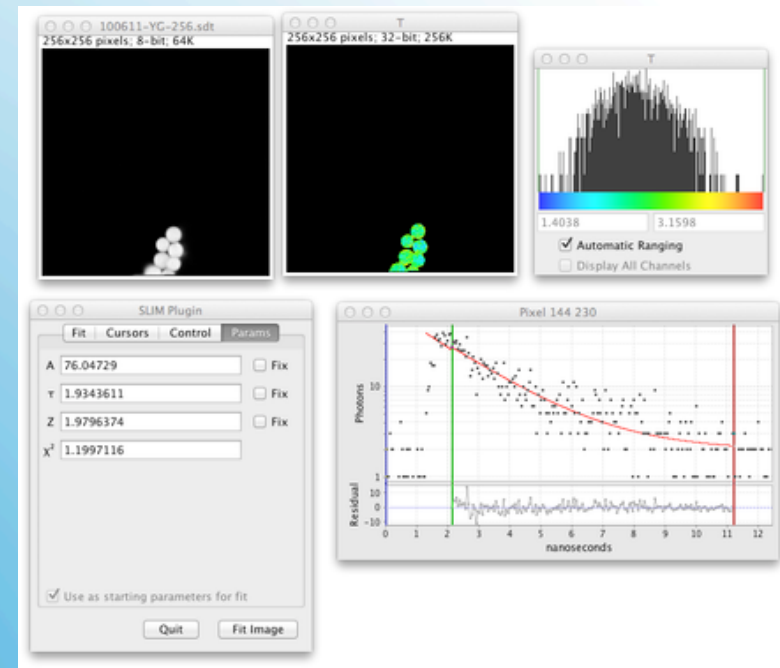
100611-YG-256.sdt
256x256 pixels; 8-bit; 64K

T
256x256 pixels; 32-bit; 256K

T
1.4038
3.1598
Automatic Ranging
Display All Channels

SLIM Plugin
Fit | Cursors | Control | Params
A 76.04729 Fix
τ 1.9343611 Fix
Z 1.9796374 Fix
$\chi^2$ 1.1997116
Use as starting parameters for fit
Quit
Fit Image

Pixel 144 230
Photons
10
1
Residual
10
0
-10
0 1 2 3 4 5 6 7 8 9 10 11 12
nanoseconds